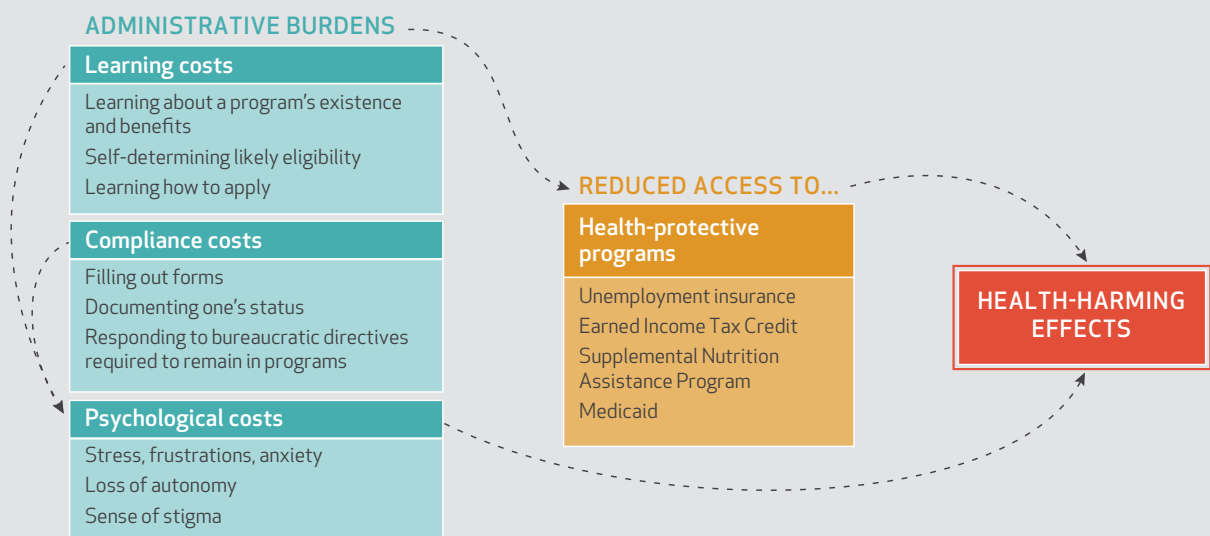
ADMINISTRATIVE BURDENS

Learning costs

Learning about a program’s existence and benefits

Self-determining likely eligibility

Learning how to apply

Compliance costs

Filling out forms

Documenting one’s status

Responding to bureaucratic directives required to remain in programs

Psychological costs

Stress, frustrations, anxiety

Loss of autonomy

Sense of stigma

REDUCED ACCESS TO...

Health-protective programs

Unemployment insurance

Earned Income Tax Credit

Supplemental Nutrition Assistance Program

Medicaid

HEALTH-HARMING EFFECTS